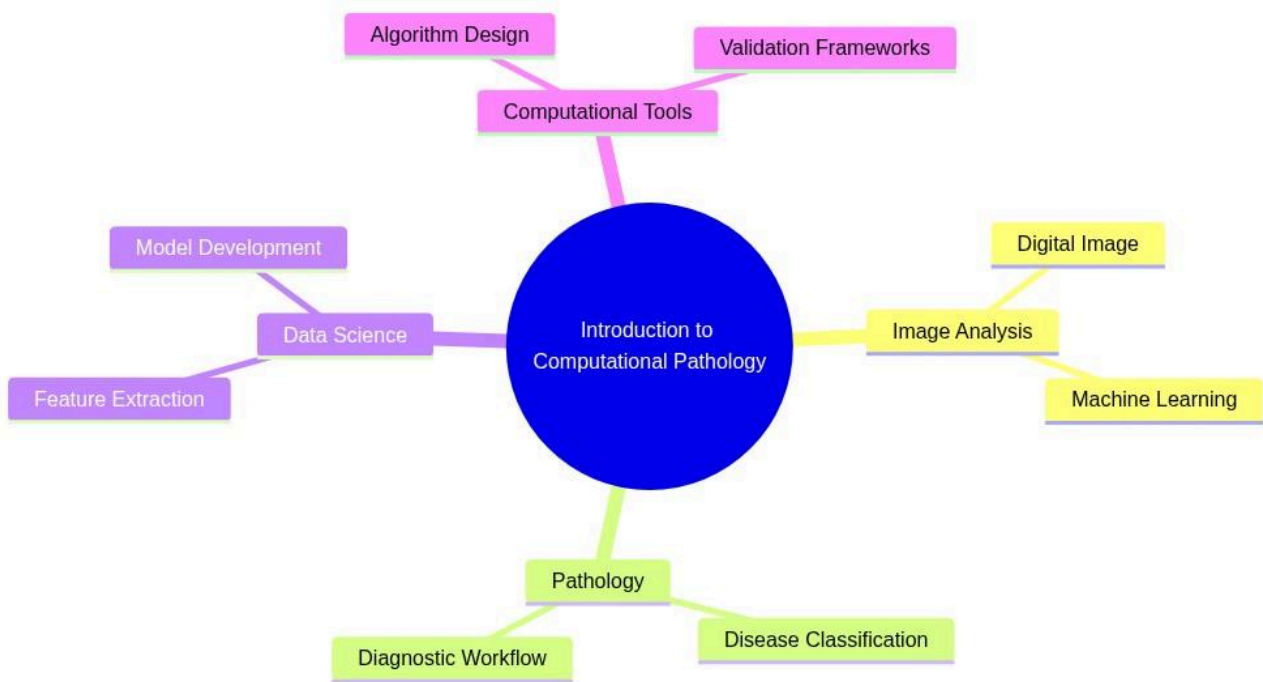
Algorithm Design

Validation Frameworks

Computational Tools

Model Development

Data Science

Feature Extraction

Introduction to Computational Pathology

Digital Image

Image Analysis

Machine Learning

Pathology

Diagnostic Workflow

Disease Classification